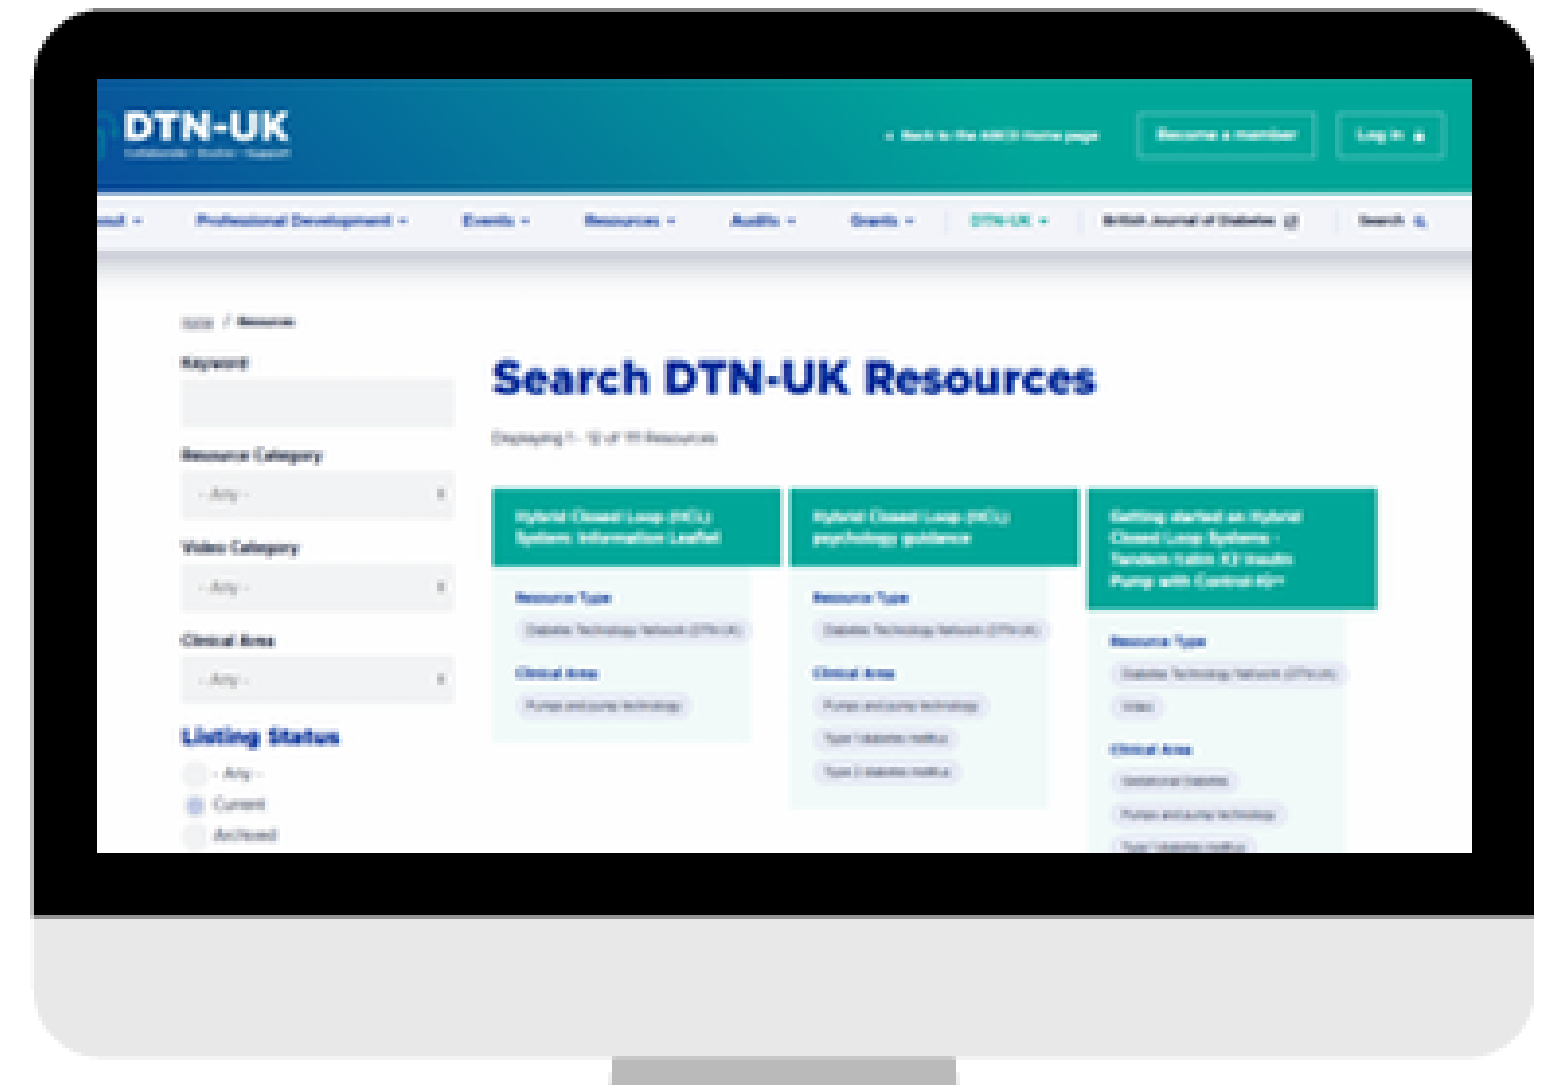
DTN-UK
Collaborate · Evolve · Support

< Back to the ABCD home page
Become a member
Log in

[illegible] Professional Development Events Resources Audits Grants DTN-UK British Journal of Diabetes Search

Home / Resources

Keyword

Resource Category
- Any -

Video Category
- Any -

Clinical Area
- Any -

Listing Status
- Any -
Current
Archived

Search DTN-UK Resources

Displaying 1 - 12 of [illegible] Resources

Hybrid Closed Loop (HCL) System: Information Leaflet
Resource Type
Diabetes Technology Network (DTN-UK)
Clinical Area
Pumps and pump technology

Hybrid Closed Loop (HCL) psychology guidance
Resource Type
Diabetes Technology Network (DTN-UK)
Clinical Area
Pumps and pump technology
Type 1 diabetes mellitus
Type 2 diabetes mellitus

Getting started on Hybrid Closed Loop Systems - Tandem t:slim X2 insulin Pump with Control-IQ
Resource Type
Diabetes Technology Network (DTN-UK)
Video
Clinical Area
Gestational Diabetes
Pumps and pump technology
Type 1 diabetes mellitus